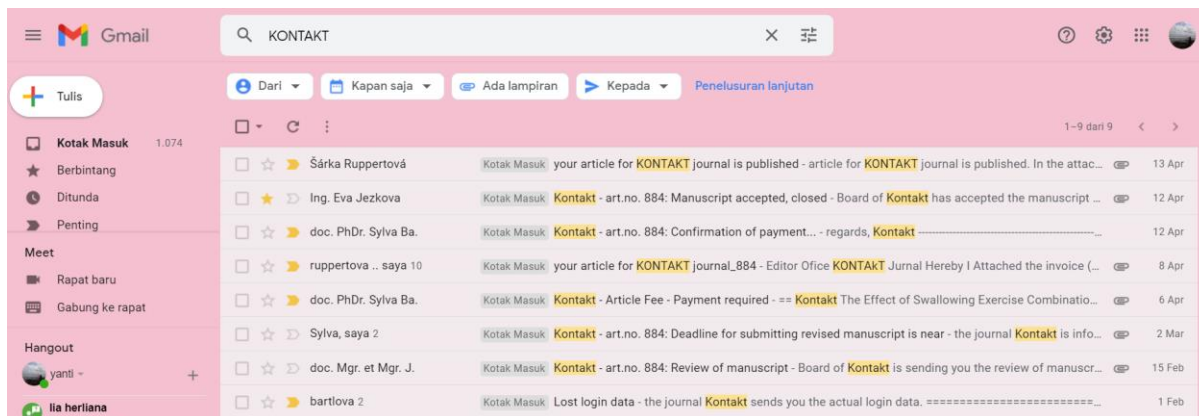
Gmail

KONTAKT

Tulis

Kotak Masuk 1.074
Berbintang
Ditunda
Penting

Meet
Rapat baru
Gabung ke rapat

Hangout
yanti
lia herliana

Dari
Kapan saja
Ada lampiran
Kepada
Penelusuran lanjutan

1–9 dari 9

| | | |
|---|---|---|
| Šárka Ruppertová | Kotak Masuk your article for KONTAKT journal is published - article for KONTAKT journal is published. In the attac... | 13 Apr |
| Ing. Eva Jezkova | Kotak Masuk Kontakt - art.no. 884: Manuscript accepted, closed - Board of Kontakt has accepted the manuscript ... | 12 Apr |
| doc. PhDr. Sylva Ba. | Kotak Masuk Kontakt - art.no. 884: Confirmation of payment... - regards, Kontakt ----... | 12 Apr |
| ruppertova .. saya 10 | Kotak Masuk your article for KONTAKT journal_884 - Editor Office KONTAkT Jurnal Hereby I Attached the invoice (... | 8 Apr |
| doc. PhDr. Sylva Ba. | Kotak Masuk Kontakt - Article Fee - Payment required - == Kontakt The Effect of Swallowing Exercise Combinatio... | 6 Apr |
| Sylva, saya 2 | Kotak Masuk Kontakt - art.no. 884: Deadline for submitting revised manuscript is near - the journal Kontakt is info... | 2 Mar |
| doc. Mgr. et Mgr. J. | Kotak Masuk Kontakt - art.no. 884: Review of manuscript - Board of Kontakt is sending you the review of manuscr... | 15 Feb |
| bartlova 2 | Kotak Masuk Lost login data - the journal Kontakt sends you the actual login data. ========================= | 1 Feb |